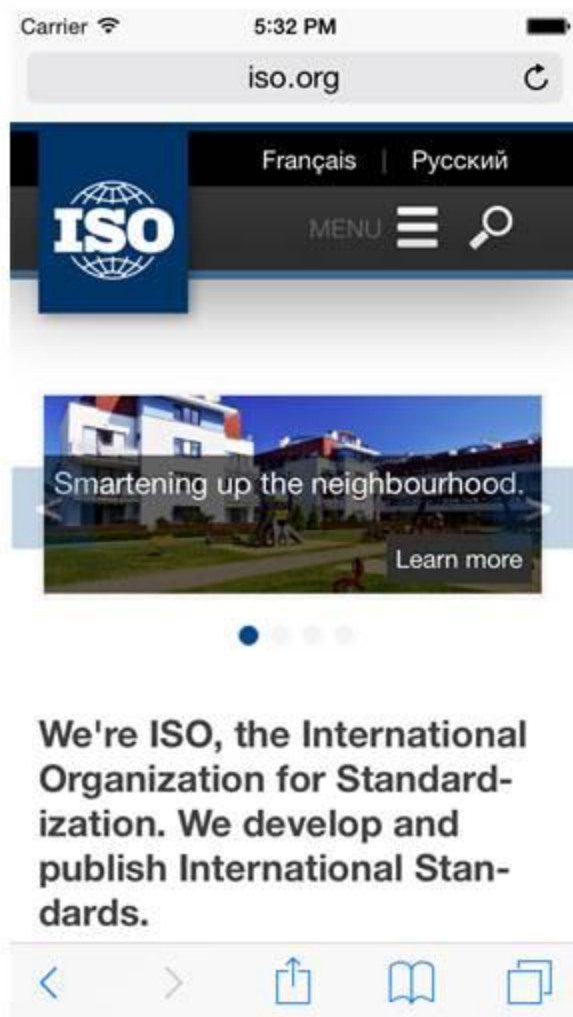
Carrier 5:32 PM

iso.org

Français | Русский

ISO

MENU

Smartening up the neighbourhood.

Learn more

We're ISO, the International Organization for Standardization. We develop and publish International Standards.